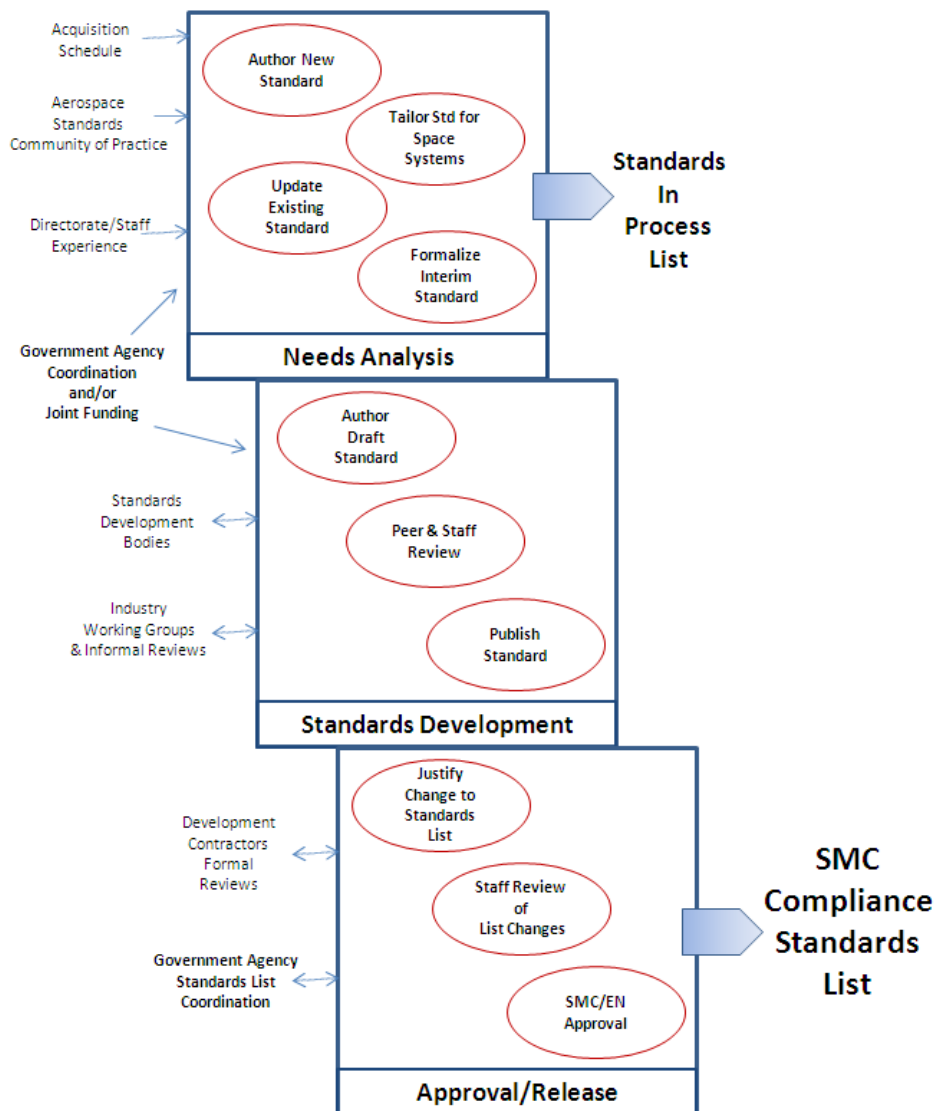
Acquisition Schedule

Aerospace Standards Community of Practice

Directorate/Staff Experience

Government Agency Coordination and/or Joint Funding

Author New Standard

Tailor Std for Space Systems

Update Existing Standard

Formalize Interim Standard

Needs Analysis

Standards In Process List

Standards Development Bodies

Industry Working Groups & Informal Reviews

Author Draft Standard

Peer & Staff Review

Publish Standard

Standards Development

Development Contractors Formal Reviews

Government Agency Standards List Coordination

Justify Change to Standards List

Staff Review of List Changes

SMC/EN Approval

Approval/Release

SMC Compliance Standards List